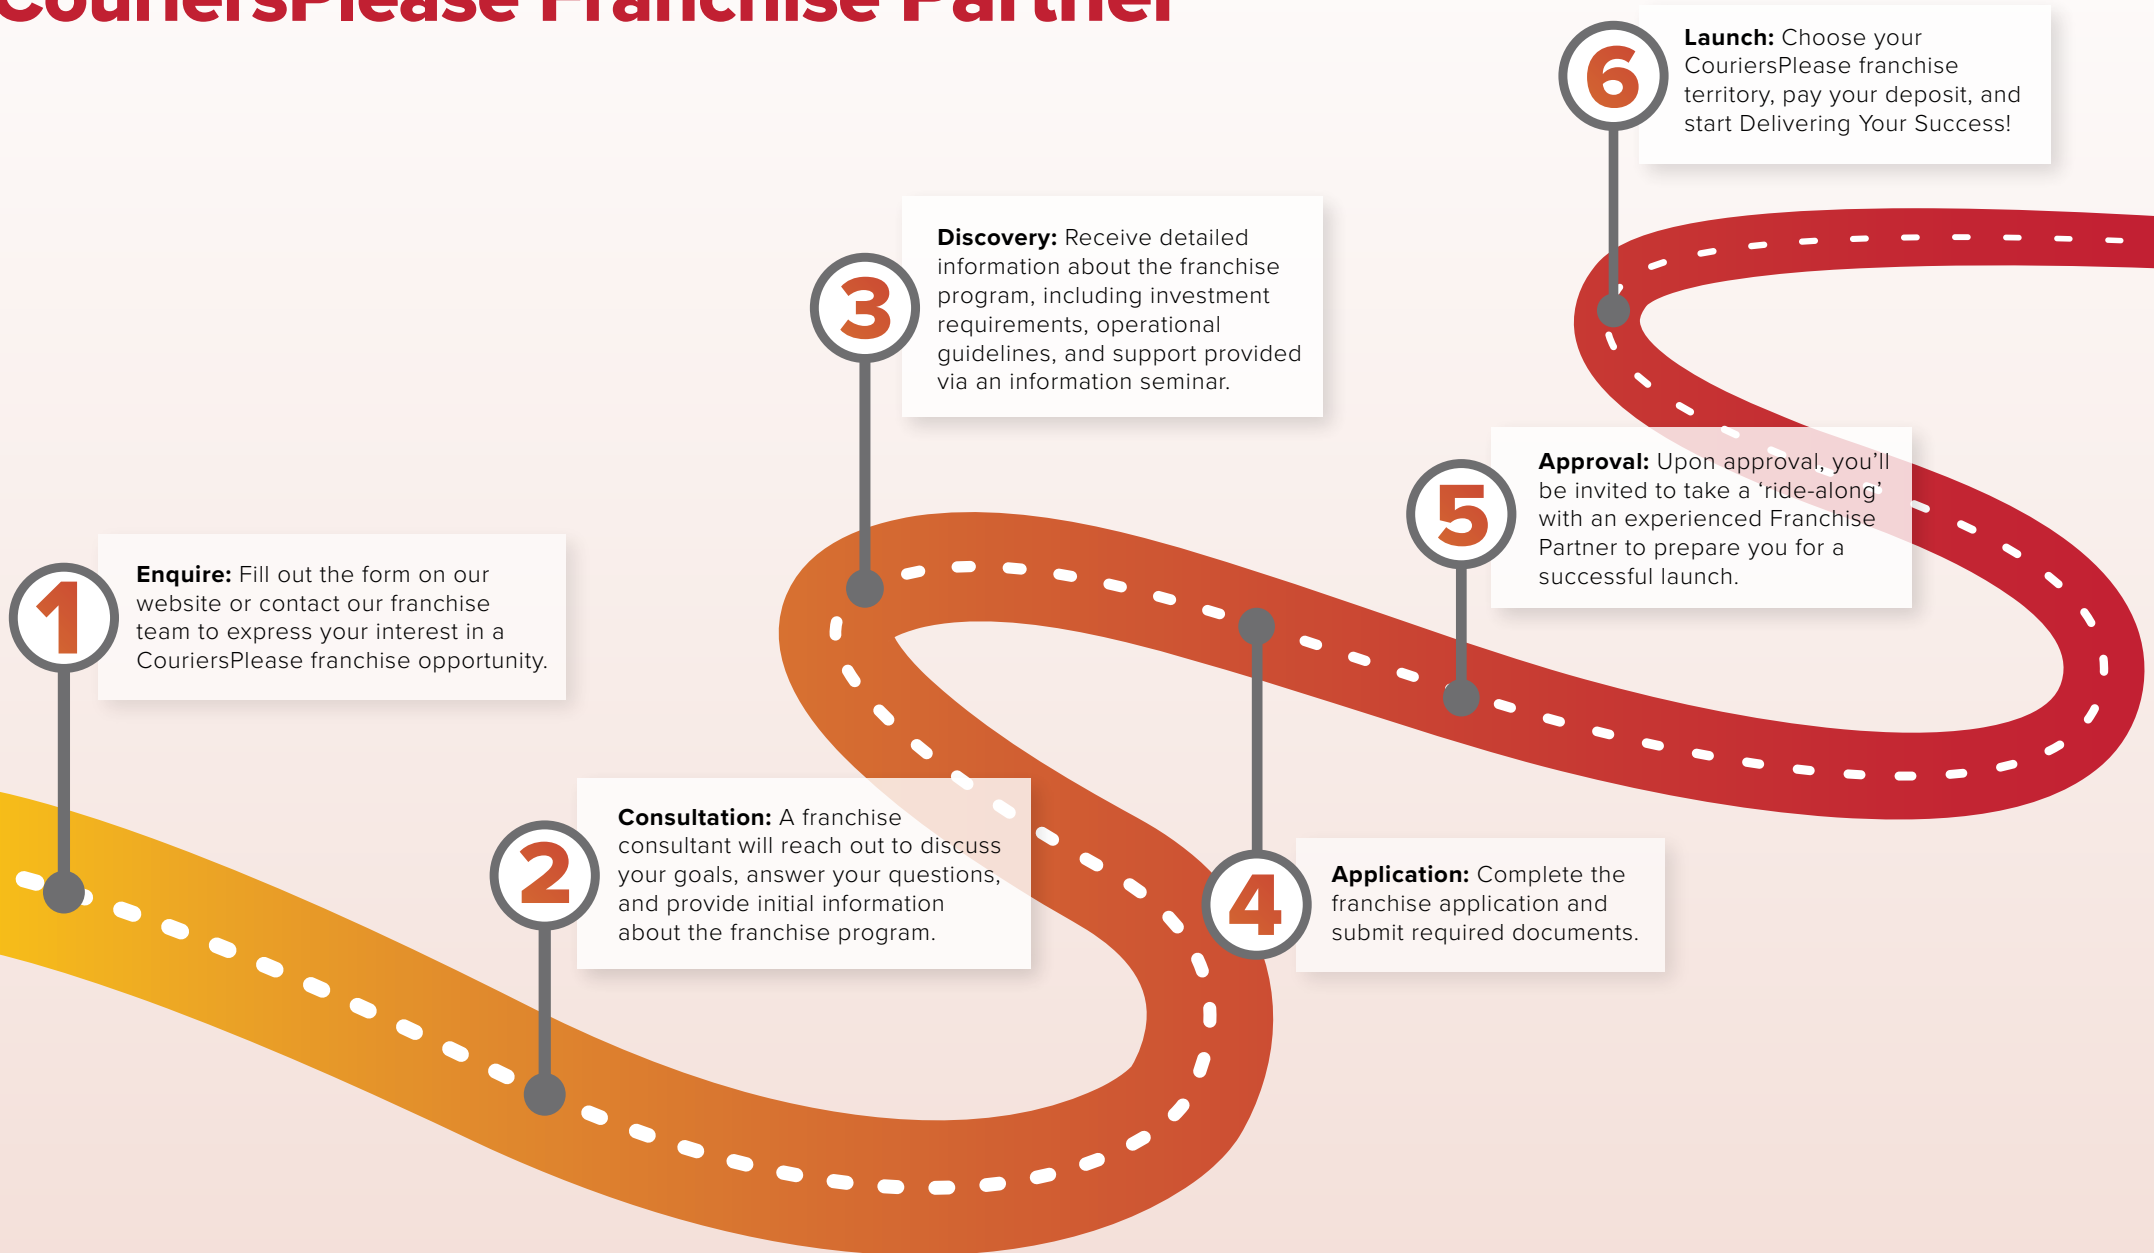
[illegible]

6

**Launch:** Choose your CouriersPlease franchise territory, pay your deposit, and start Delivering Your Success!

3

**Discovery:** Receive detailed information about the franchise program, including investment requirements, operational guidelines, and support provided via an information seminar.

5

**Approval:** Upon approval, you'll be invited to take a 'ride-along' with an experienced Franchise Partner to prepare you for a successful launch.

1

**Enquire:** Fill out the form on our website or contact our franchise team to express your interest in a CouriersPlease franchise opportunity.

2

**Consultation:** A franchise consultant will reach out to discuss your goals, answer your questions, and provide initial information about the franchise program.

4

**Application:** Complete the franchise application and submit required documents.